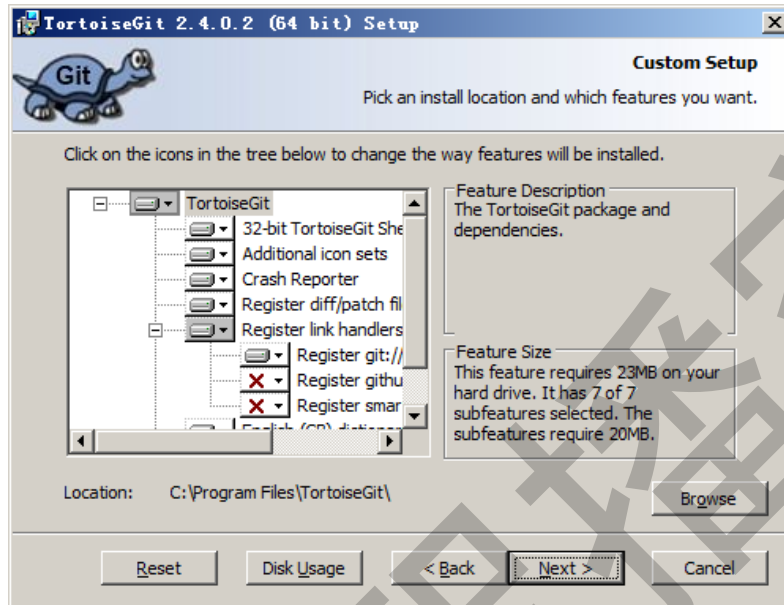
TortoiseGit 2.4.0.2 (64 bit) Setup

Git

Custom Setup

Pick an install location and which features you want.

Click on the icons in the tree below to change the way features will be installed.

TortoiseGit
32-bit TortoiseGit She
Additional icon sets
Crash Reporter
Register diff/patch fil
Register link handlers
Register git://
Register githu
Register smar
English (GB) dictionar

Feature Description
The TortoiseGit package and dependencies.

Feature Size
This feature requires 23MB on your hard drive. It has 7 of 7 subfeatures selected. The subfeatures require 20MB.

Location: C:\Program Files\TortoiseGit\

Browse

Reset Disk Usage < Back Next > Cancel